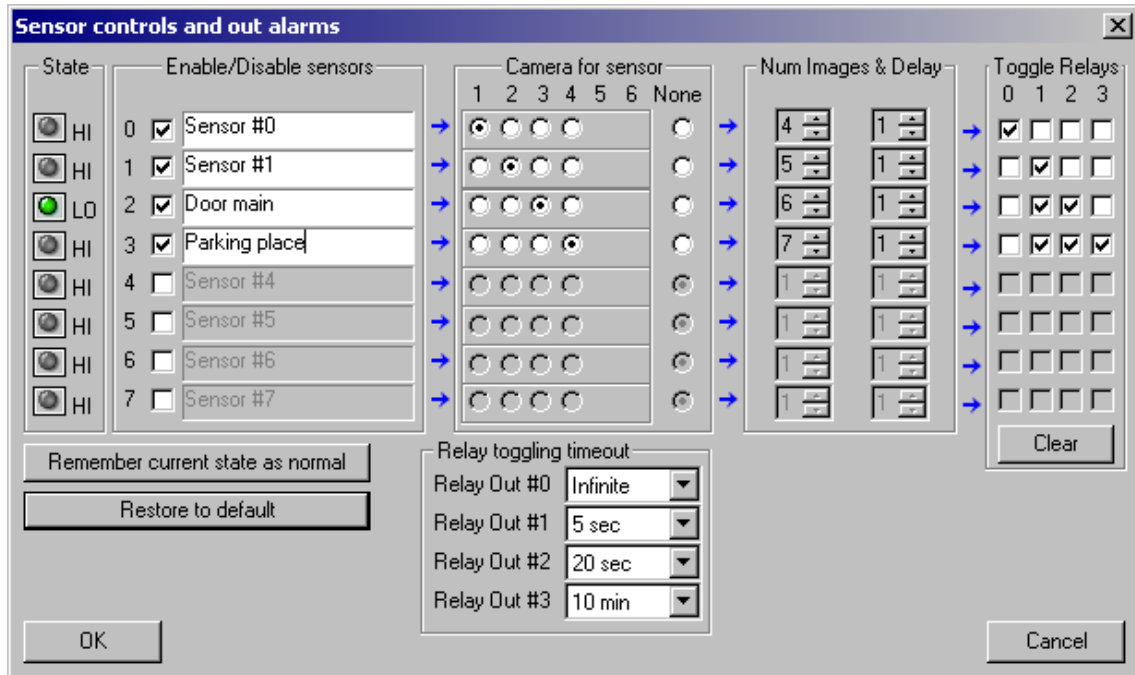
Sensor controls and out alarms

State

HI
HI
LO
HI
HI
HI
HI
HI

Enable/Disable sensors

| | |
|---|---|
| 0 | Sensor #0 |
| 1 | Sensor #1 |
| 2 | Door main |
| 3 | Parking place |
| 4 | Sensor #4 |
| 5 | Sensor #5 |
| 6 | Sensor #6 |
| 7 | Sensor #7 |

Camera for sensor
1 2 3 4 5 6 None

Num Images & Delay

| | |
|---|---|
| 4 | 1 |
| 5 | 1 |
| 6 | 1 |
| 7 | 1 |
| 1 | 1 |
| 1 | 1 |
| 1 | 1 |
| 1 | 1 |

Toggle Relays
0 1 2 3

Clear

Remember current state as normal

Restore to default

Relay toggling timeout

| | |
|---|---|
| Relay Out #0 | Infinite |
| Relay Out #1 | 5 sec |
| Relay Out #2 | 20 sec |
| Relay Out #3 | 10 min |

OK

Cancel